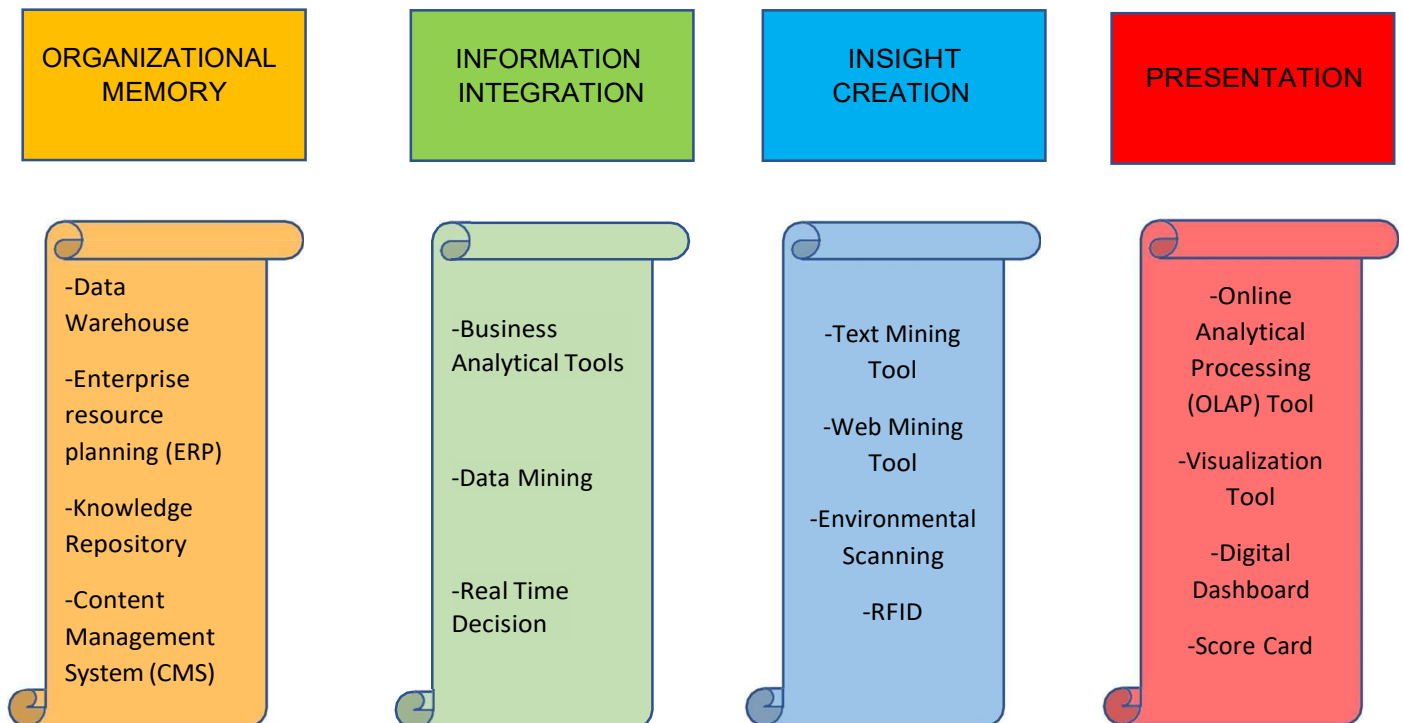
ORGANIZATIONAL MEMORY

-Data Warehouse

-Enterprise resource planning (ERP)

-Knowledge Repository

-Content Management System (CMS)

INFORMATION INTEGRATION

-Business Analytical Tools

-Data Mining

-Real Time Decision

INSIGHT CREATION

-Text Mining Tool

-Web Mining Tool

-Environmental Scanning

-RFID

PRESENTATION

-Online Analytical Processing (OLAP) Tool

-Visualization Tool

-Digital Dashboard

-Score Card